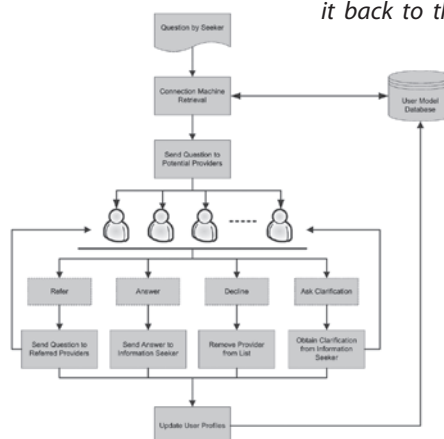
it back to th

Question by Seeker

Connection Machine Retrieval

User Model Database

Send Question to Potential Providers

Refer

Answer

Decline

Ask Clarification

Send Question to Referred Providers

Send Answer to Information Seeker

Remove Provider from List

Obtain Clarification from Information Seeker

Update User Profiles